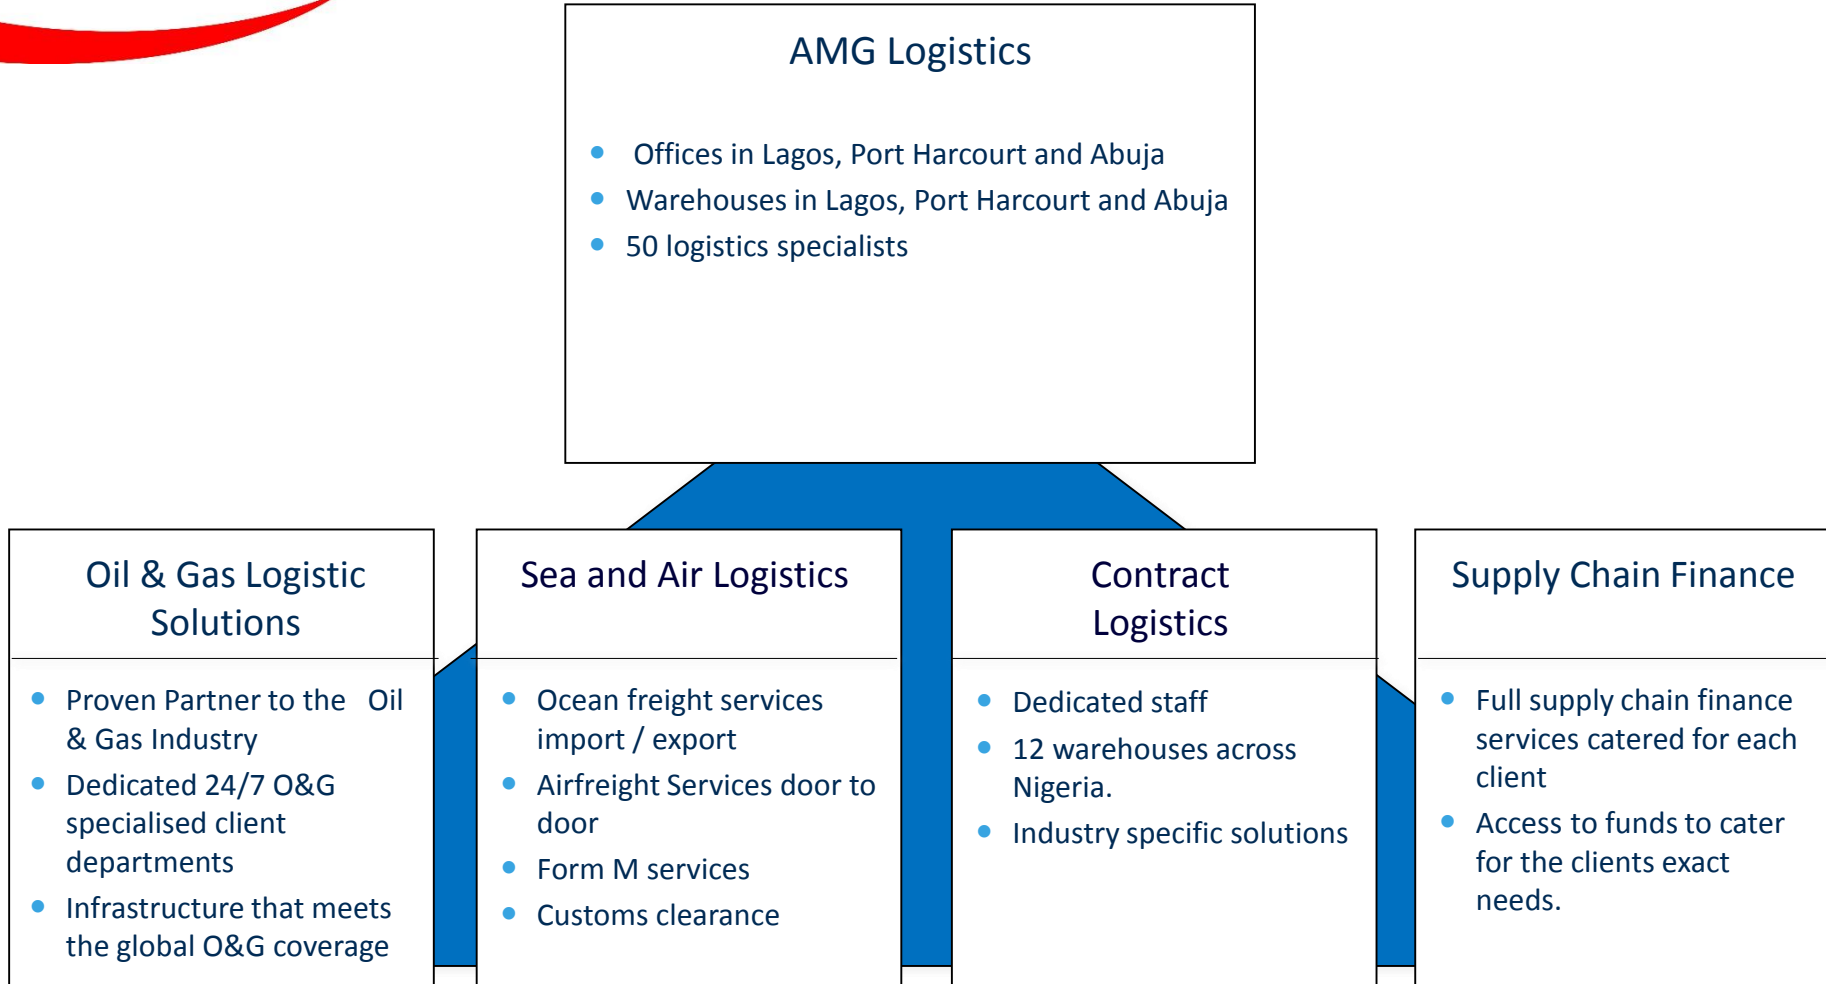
AMG Logistics

- Offices in Lagos, Port Harcourt and Abuja
- Warehouses in Lagos, Port Harcourt and Abuja
- 50 logistics specialists

Oil & Gas Logistic Solutions

- Proven Partner to the Oil & Gas Industry
- Dedicated 24/7 O&G specialised client departments
- Infrastructure that meets the global O&G coverage

Sea and Air Logistics

- Ocean freight services import / export
- Airfreight Services door to door
- Form M services
- Customs clearance

Contract Logistics

- Dedicated staff
- 12 warehouses across Nigeria.
- Industry specific solutions

Supply Chain Finance

- Full supply chain finance services catered for each client
- Access to funds to cater for the clients exact needs.